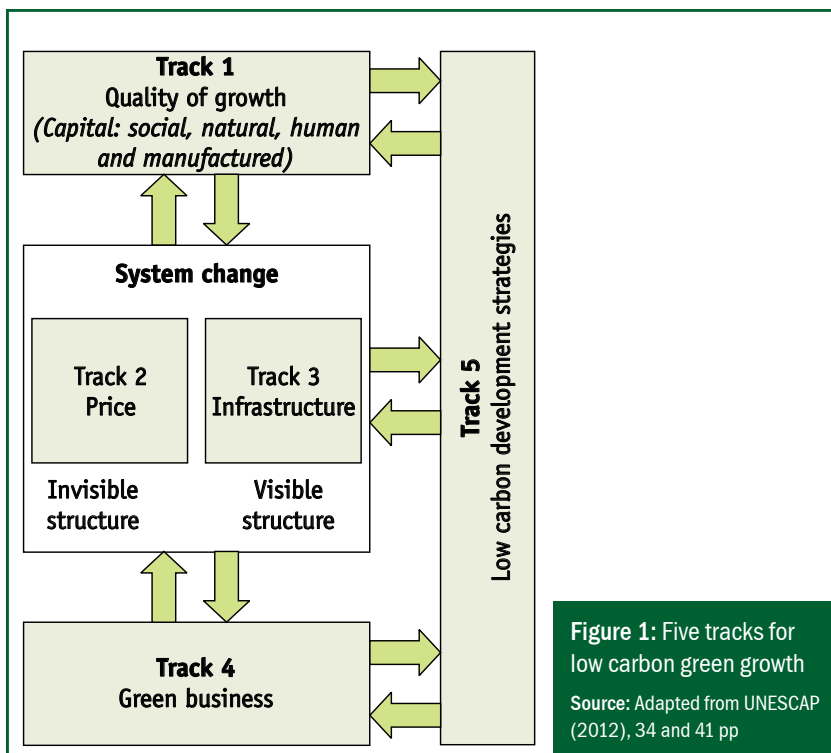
Track 1
Quality of growth
(Capital: social, natural, human and manufactured)

System change

Track 2
Price

Track 3
Infrastructure

Invisible structure

Visible structure

Track 4
Green business

Track 5
Low carbon development strategies

Figure 1: Five tracks for low carbon green growth
Source: Adapted from UNESCAP (2012), 34 and 41 pp